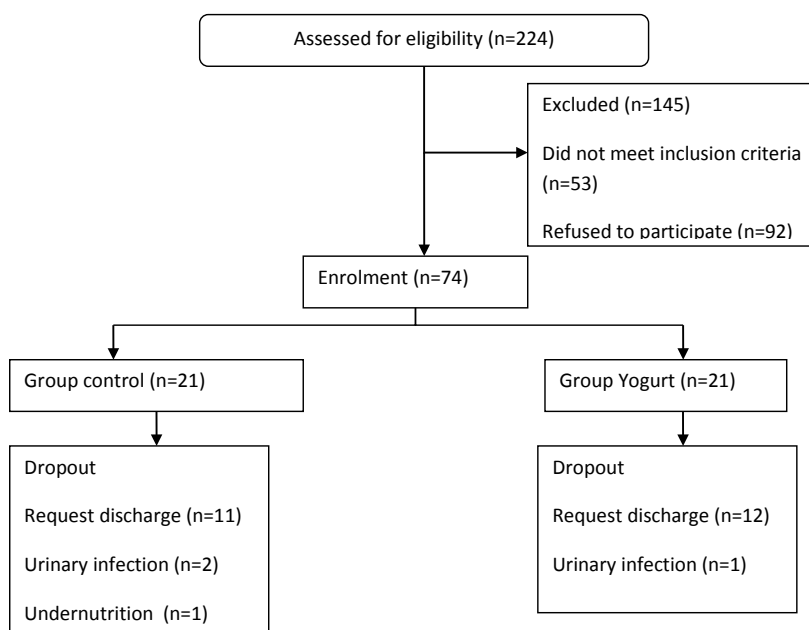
Assessed for eligibility (n=224)

Excluded (n=145)

Did not meet inclusion criteria (n=53)

Refused to participate (n=92)

Enrolment (n=74)

Group control (n=21)

Group Yogurt (n=21)

Dropout

Request discharge (n=11)

Urinary infection (n=2)

Undernutrition (n=1)

Dropout

Request discharge (n=12)

Urinary infection (n=1)